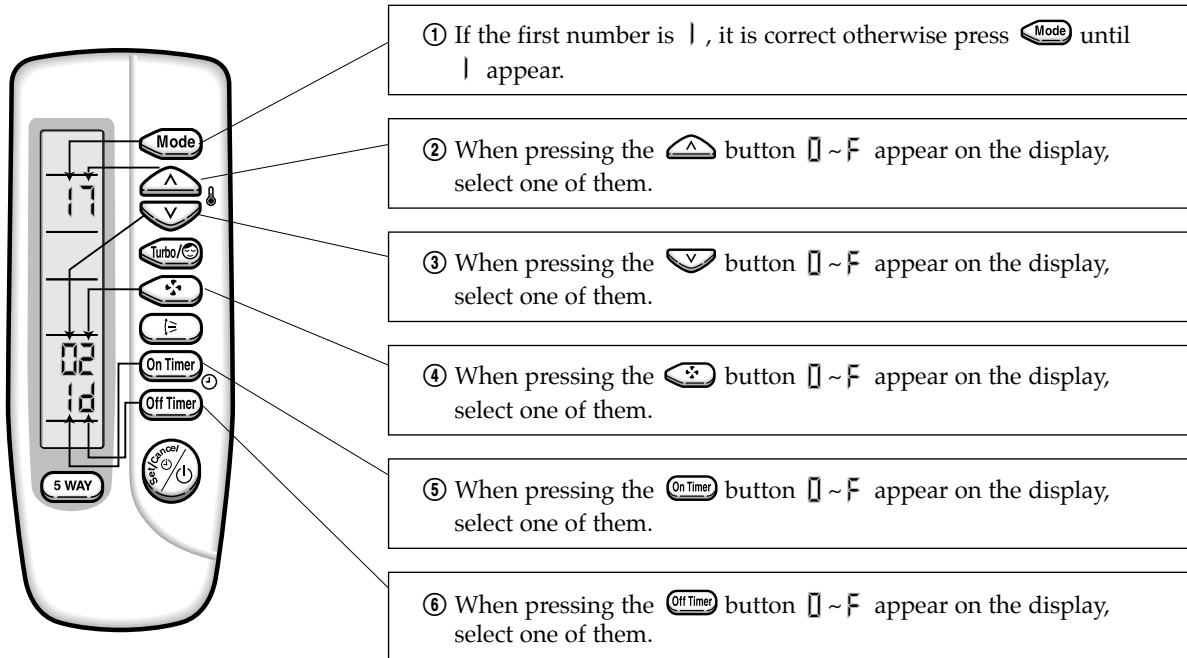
Mode

17

Turbo/

02

1d

On Timer

Off Timer

Set/Cancel

5 WAY

① If the first number is 1, it is correct otherwise press Mode until 1 appear.

② When pressing the ∧ button 0 ~ F appear on the display, select one of them.

③ When pressing the ∨ button 0 ~ F appear on the display, select one of them.

④ When pressing the button 0 ~ F appear on the display, select one of them.

⑤ When pressing the On Timer button 0 ~ F appear on the display, select one of them.

⑥ When pressing the Off Timer button 0 ~ F appear on the display, select one of them.